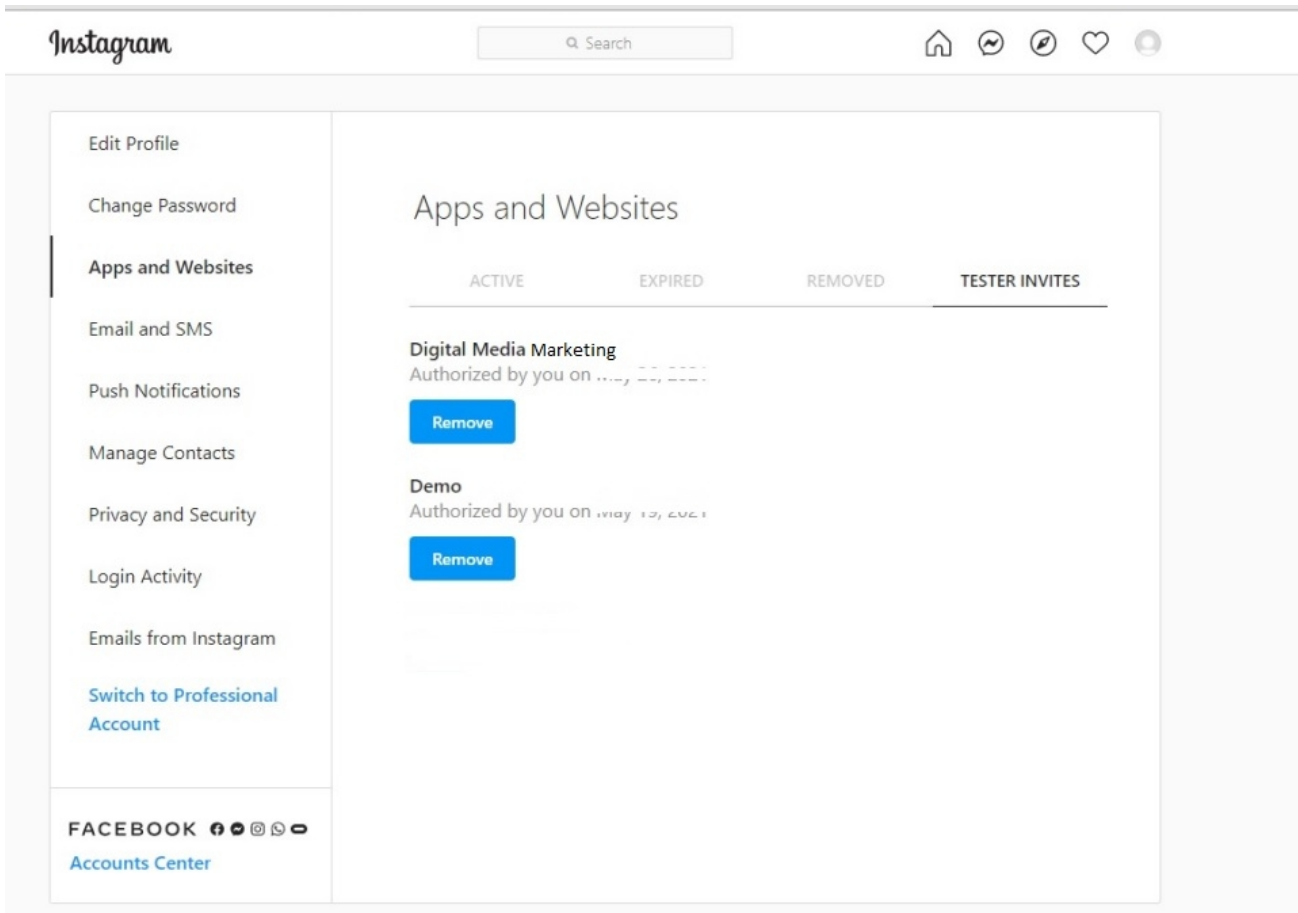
Instagram

Search

Edit Profile

Change Password

Apps and Websites

Email and SMS

Push Notifications

Manage Contacts

Privacy and Security

Login Activity

Emails from Instagram

Switch to Professional Account

FACEBOOK

Accounts Center

Apps and Websites

ACTIVE EXPIRED REMOVED TESTER INVITES

Digital Media Marketing
Authorized by you on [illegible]

Remove

Demo
Authorized by you on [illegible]

Remove